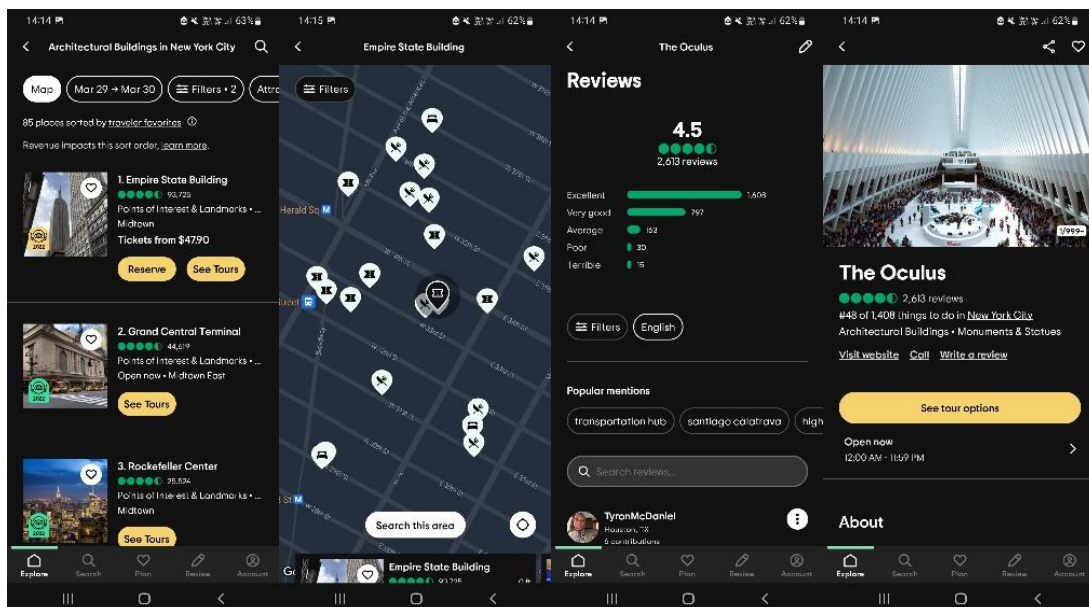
14:14 63%

Architectural Buildings in New York City

Map | Mar 29 → Mar 30 | Filters • 2 | Attra

85 places sorted by traveler favorites

Revenue impacts this sort order. Learn more.

1. Empire State Building
93,725
Points of Interest & Landmarks • ...
Midtown
Tickets from $47.90
Reserve | See Tours

2. Grand Central Terminal
44,619
Points of Interest & Landmarks • ...
Open now • Midtown East
See Tours

3. Rockefeller Center
25,524
Points of Interest & Landmarks • ...
Midtown
See Tours

Explore | Search | Plan | Review | Account

14:15

Empire State Building

Filters

Herald Sq

St

Search this area

Empire State Building
93,725

14:14 62%

The Oculus

Reviews

4.5
2,613 reviews

Excellent 1,608
Very good 797
Average 152
Poor 30
Terrible 15

Filters | English

Popular mentions

transportation hub | santiago calatrava | high

Search reviews...

TyronMcDaniel
Houston, TX
6 contributions

Explore | Search | Plan | Review | Account

14:14 62%

1/999+

The Oculus

2,613 reviews
#48 of 1,408 things to do in New York City
Architectural Buildings • Monuments & Statues

Visit website | Call | Write a review

See tour options

Open now
12:00 AM - 11:59 PM

About

Explore | Search | Plan | Review | Account